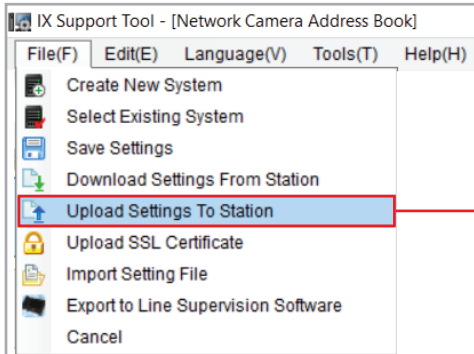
IX Support Tool - [Network Camera Address Book]

File(F) Edit(E) Language(V) Tools(T) Help(H)

Create New System
Select Existing System
Save Settings
Download Settings From Station
Upload Settings To Station
Upload SSL Certificate
Import Setting File
Export to Line Supervision Software
Cancel